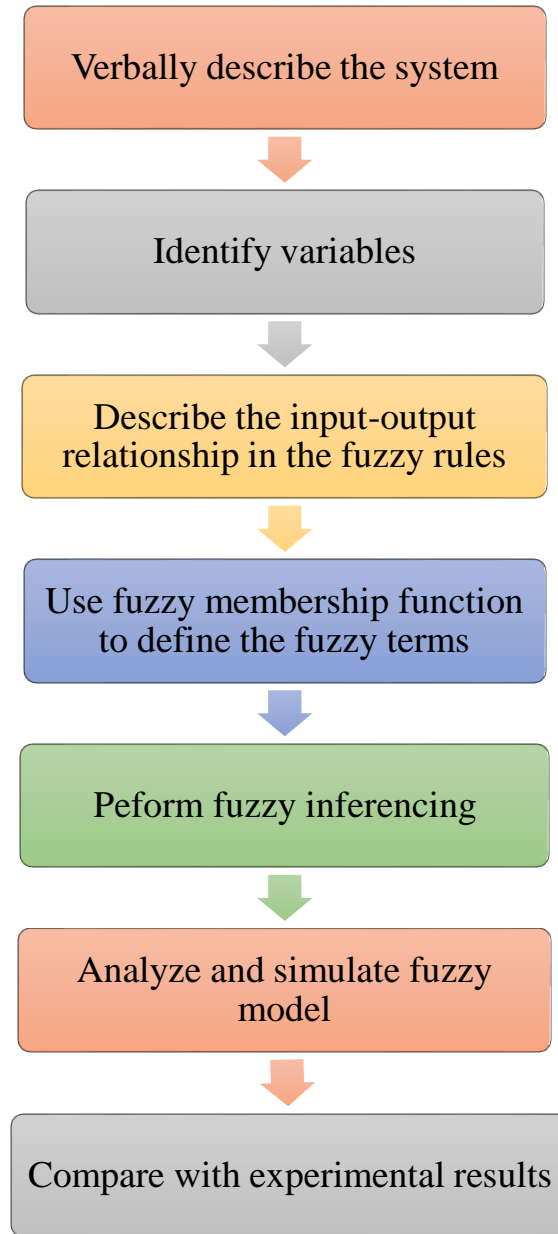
Verbally describe the system

Identify variables

Describe the input-output relationship in the fuzzy rules

Use fuzzy membership function to define the fuzzy terms

Peform fuzzy inferencing

Analyze and simulate fuzzy model

Compare with experimental results